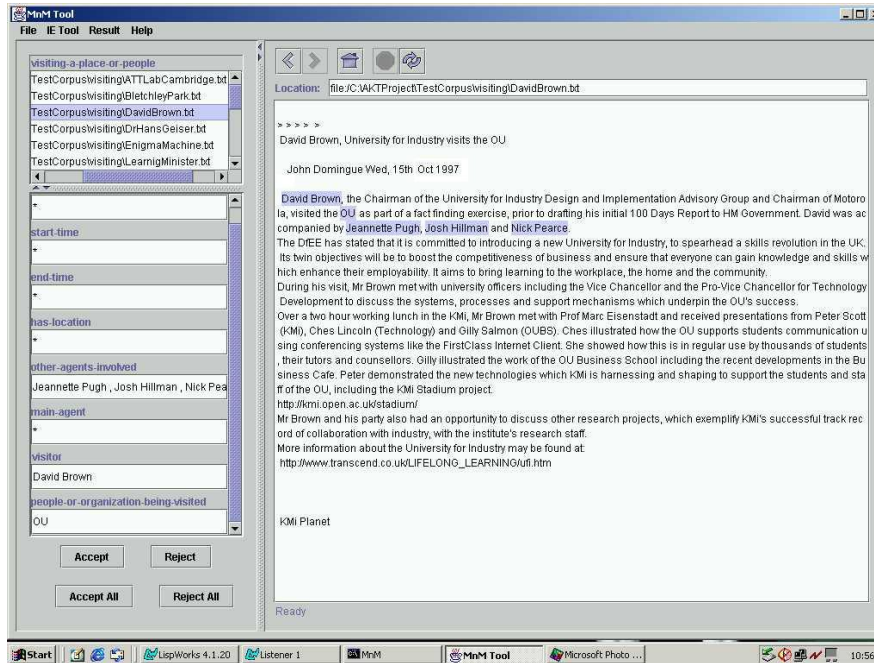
MnM Tool

File IE Tool Result Help

visiting-a-place-or-people

TestCorpus\visiting\ATTLabCambridge.txt
TestCorpus\visiting\BletchleyPark.txt
TestCorpus\visiting\DavidBrown.txt
TestCorpus\visiting\DrHansGeiser.txt
TestCorpus\visiting\EnigmaMachine.txt
TestCorpus\visiting\LearnigMinister.txt

*

start-time

*

end-time

*

has-location

*

other-agents-involved

Jeannette Pugh , Josh Hillman , Nick Pea

main-agent

*

visitor

David Brown

people-or-organization-being-visited

OU

Accept Reject

Accept All Reject All

Location: file:/C:/AKTProject/TestCorpus/visiting/DavidBrown.txt

> > > > >

David Brown, University for Industry visits the OU

John Domingue Wed, 15th Oct 1997

David Brown, the Chairman of the University for Industry Design and Implementation Advisory Group and Chairman of Motorola, visited the OU as part of a fact finding exercise, prior to drafting his initial 100 Days Report to HM Government. David was accompanied by Jeannette Pugh, Josh Hillman and Nick Pearce.
The DfEE has stated that it is committed to introducing a new University for Industry, to spearhead a skills revolution in the UK. Its twin objectives will be to boost the competitiveness of business and ensure that everyone can gain knowledge and skills which enhance their employability. It aims to bring learning to the workplace, the home and the community.
During his visit, Mr Brown met with university officers including the Vice Chancellor and the Pro-Vice Chancellor for Technology Development to discuss the systems, processes and support mechanisms which underpin the OU's success.
Over a two hour working lunch in the KMi, Mr Brown met with Prof Marc Eisenstadt and received presentations from Peter Scott (KMi), Ches Lincoln (Technology) and Gilly Salmon (OUBS). Ches illustrated how the OU supports students communication using conferencing systems like the FirstClass Internet Client. She showed how this is in regular use by thousands of students, their tutors and counsellors. Gilly illustrated the work of the OU Business School including the recent developments in the Business Cafe. Peter demonstrated the new technologies which KMi is harnessing and shaping to support the students and staff of the OU, including the KMi Stadium project.
http://kmi.open.ac.uk/stadium/
Mr Brown and his party also had an opportunity to discuss other research projects, which exemplify KMi's successful track record of collaboration with industry, with the institute's research staff.
More information about the University for Industry may be found at:
http://www.transcend.co.uk/LIFELONG_LEARNING/ufi.htm

KMi Planet

Ready

Start LispWorks 4.1.20 Listener 1 MnM MnM Tool Microsoft Photo ... 10:56